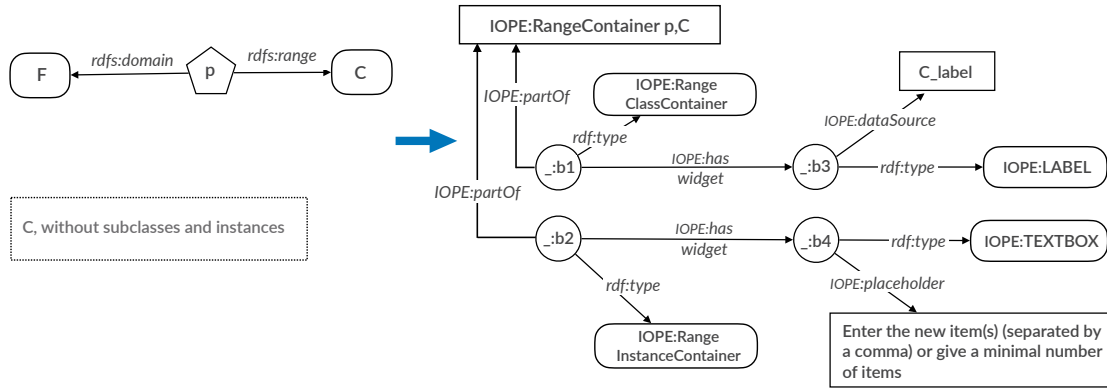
F
rdfs:domain
p
rdfs:range
C

C, without subclasses and instances

IOPE:RangeContainer p,C
IOPE:partOf
IOPE:Range ClassContainer
rdf:type
_:b1
IOPE:has widget
_:b3
IOPE:dataSource
C_label
rdf:type
IOPE:LABEL
IOPE:partOf
_:b2
IOPE:has widget
_:b4
rdf:type
IOPE:TEXTBOX
rdf:type
IOPE:placeholder
IOPE:Range InstanceContainer
Enter the new item(s) (separated by a comma) or give a minimal number of items